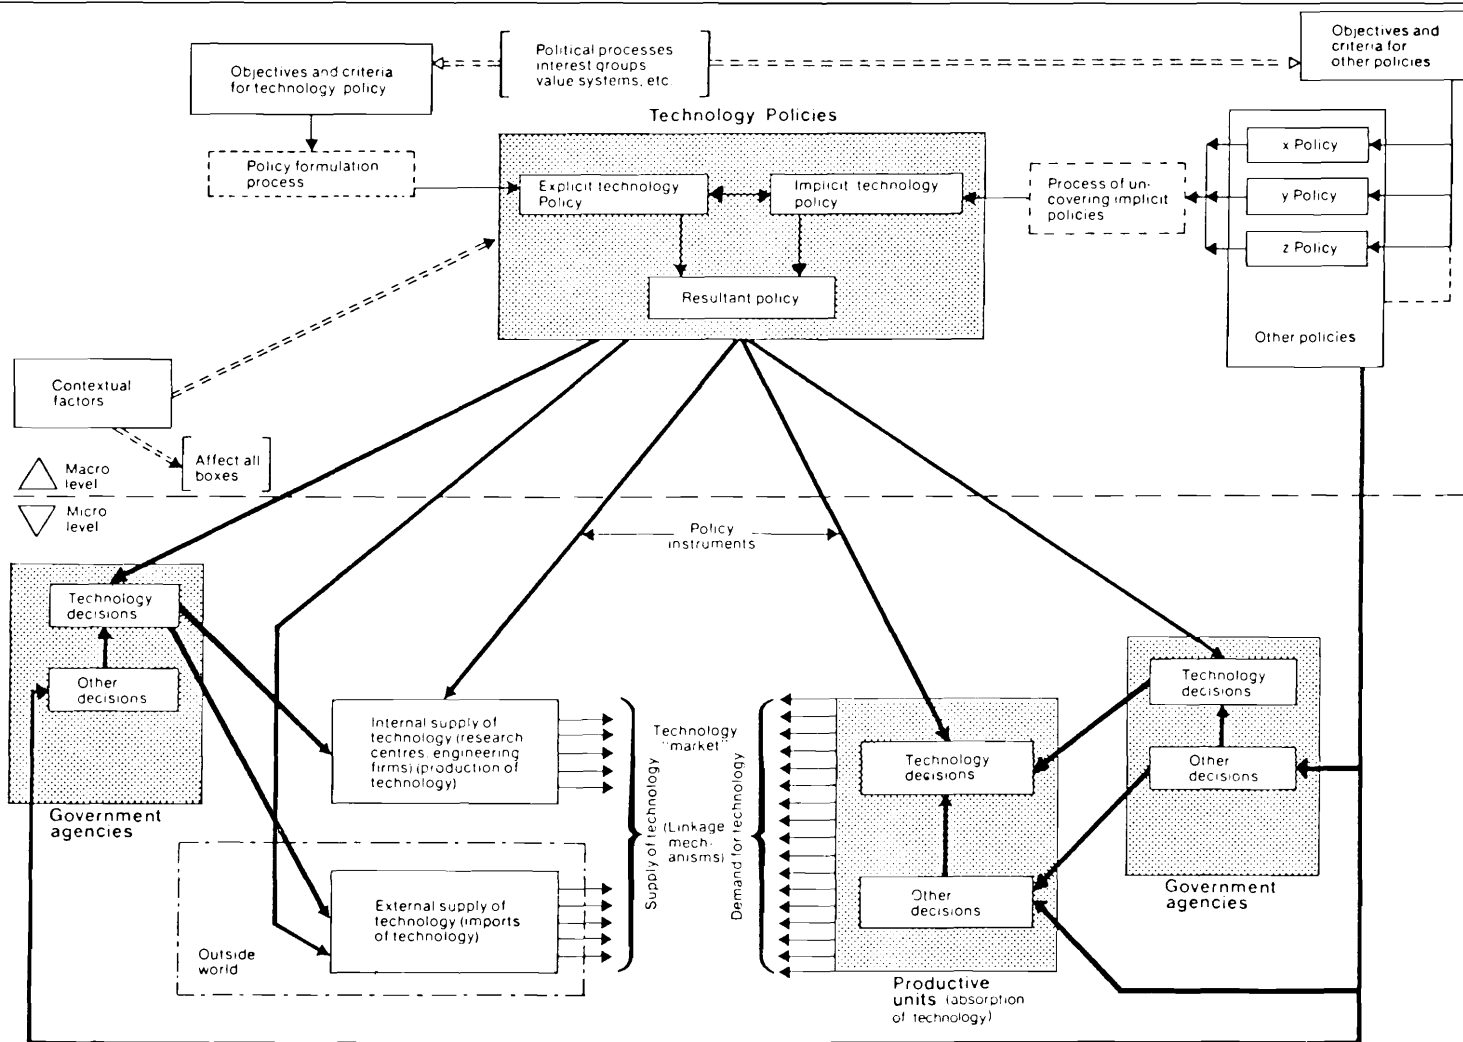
Objectives and criteria for technology policy

Political processes interest groups value systems, etc

Objectives and criteria for other policies

Technology Policies

Policy formulation process

Explicit technology Policy

Implicit technology policy

Resultant policy

Process of uncovering implicit policies

x Policy

y Policy

z Policy

Other policies

Contextual factors

Affect all boxes

Macro level

Micro level

Policy instruments

Technology decisions

Other decisions

Government agencies

Internal supply of technology (research centres, engineering firms) (production of technology)

External supply of technology (imports of technology)

Outside world

Technology "market"

(Linkage mechanisms)

Supply of technology

Demand for technology

Technology decisions

Other decisions

Productive units (absorption of technology)

Technology decisions

Other decisions

Government agencies